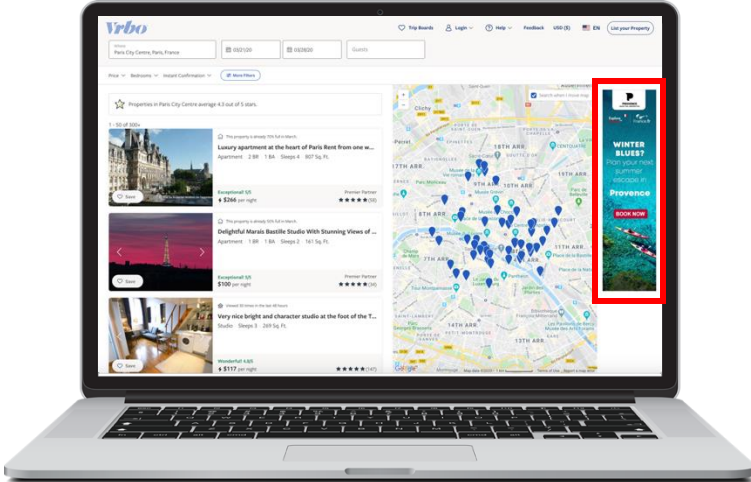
Vrbo

Trip Boards Login Help Feedback USD ($) EN List your Property

Where
Paris City Centre, Paris, France

03/21/20 03/28/20 Guests

Price Bedrooms Instant Confirmation More Filters

Properties in Paris City Centre average 4.3 out of 5 stars.

1 - 50 of 300+

This property is already 70% full in March.
Luxury apartment at the heart of Paris Rent from one w...
Apartment 2 BR 1 BA Sleeps 4 807 Sq. Ft.
Save
Exceptional! 5/5
$266 per night
Premier Partner
(58)

This property is already 50% full in March.
Delightful Marais Bastille Studio With Stunning Views of ...
Apartment 1 BR 1 BA Sleeps 2 161 Sq. Ft.
Save
Exceptional! 5/5
$100 per night
Premier Partner
(34)

Viewed 30 times in the last 48 hours
Very nice bright and character studio at the foot of the T...
Studio Sleeps 3 269 Sq. Ft.
Save
Wonderful! 4.8/5
$117 per night
(147)

Search when I move map

Clichy
17TH ARR.
18TH ARR.
19TH ARR.
8TH ARR.
10TH ARR.
20TH ARR.
11TH ARR.
16TH ARR.
15TH ARR.
14TH ARR.
13TH ARR.
12TH ARR.
Google

WINTER BLUES?
Plan your next summer escape in
Provence
BOOK NOW